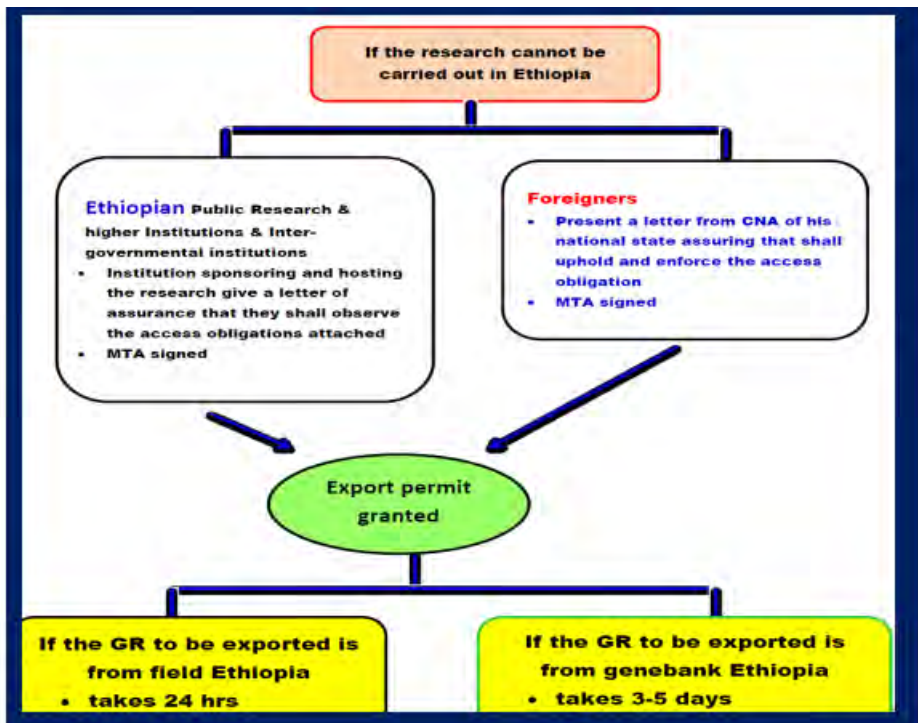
If the research cannot be carried out in Ethiopia

Ethiopian Public Research & higher Institutions & Inter-governmental institutions

- Institution sponsoring and hosting the research give a letter of assurance that they shall observe the access obligations attached
- MTA signed

Foreigners

- Present a letter from CNA of his national state assuring that shall uphold and enforce the access obligation
- MTA signed

Export permit granted

If the GR to be exported is from field Ethiopia

- takes 24 hrs

If the GR to be exported is from genebank Ethiopia

- takes 3-5 days